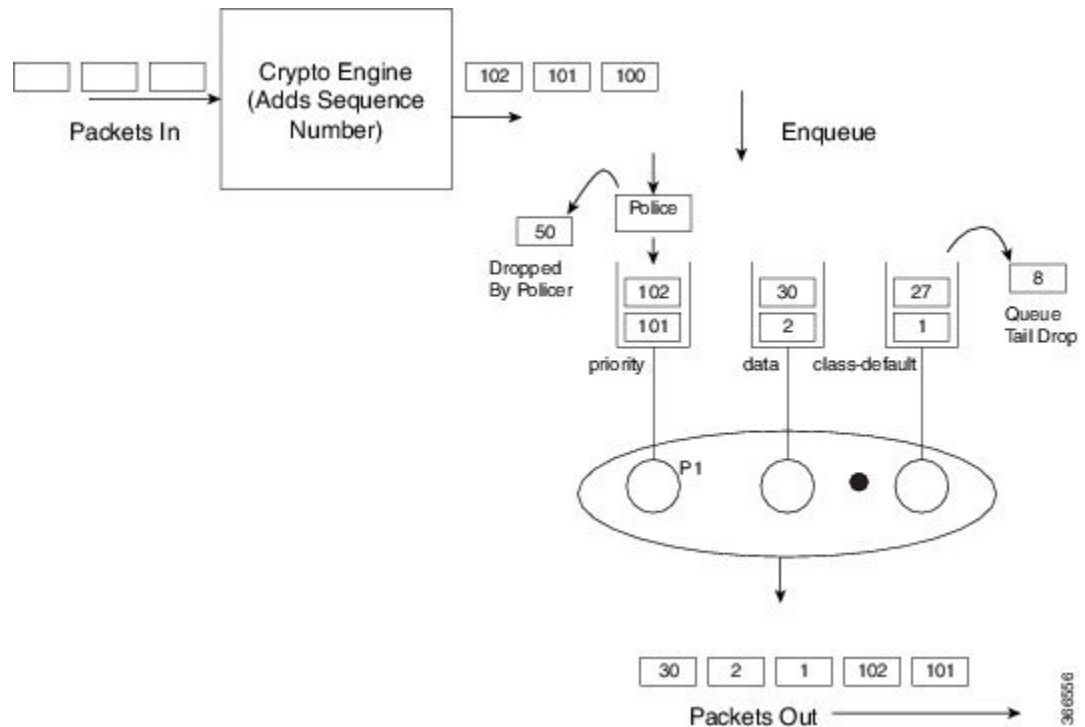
Packets In

Crypto Engine (Adds Sequence Number)

102 101 100

Enqueue

Police

50

Dropped By Policer

102
101

30
2

27
1

8

Queue Tail Drop

priority

data

class-default

P1

30 2 1 102 101

Packets Out

366556